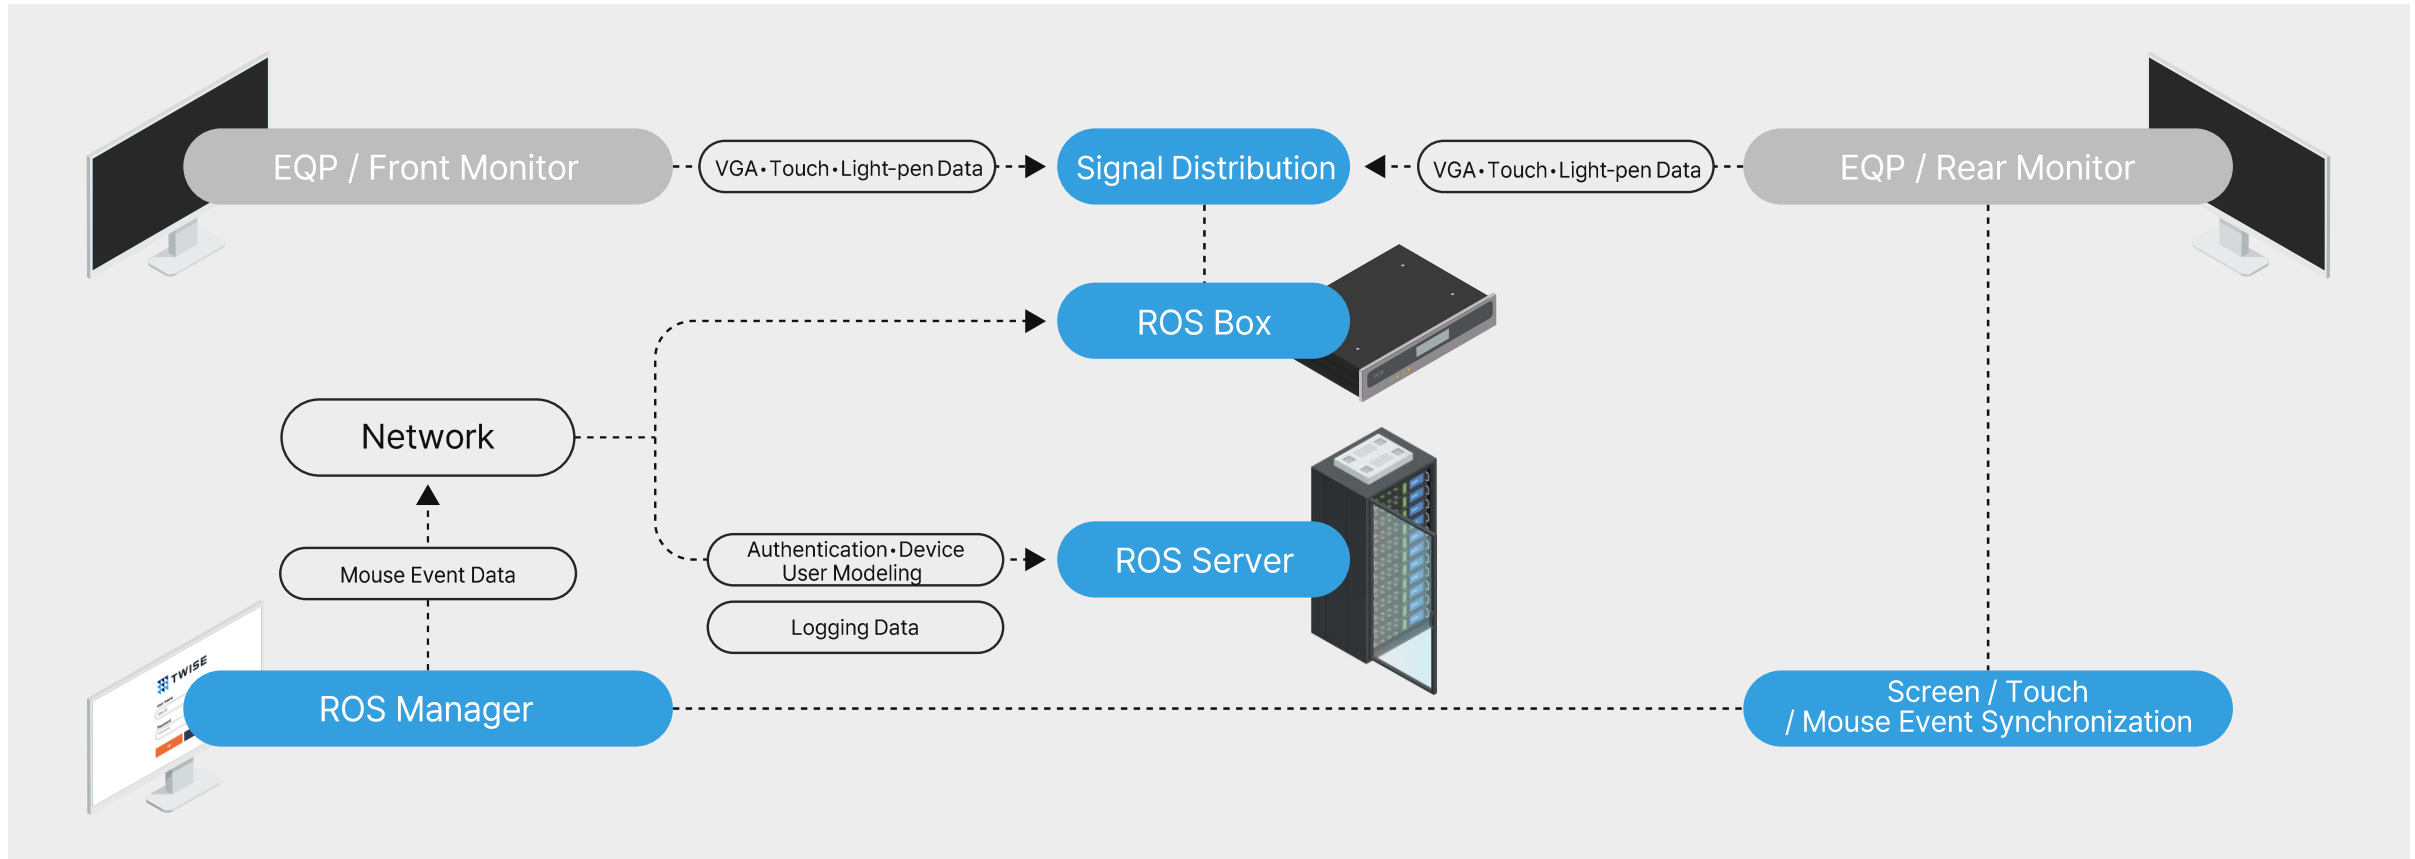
EQP / Front Monitor

VGA·Touch·Light-pen Data

Signal Distribution

VGA·Touch·Light-pen Data

EQP / Rear Monitor

ROS Box

Network

Mouse Event Data

Authentication·Device User Modeling

Logging Data

ROS Server

TWISE

ROS Manager

Screen / Touch / Mouse Event Synchronization